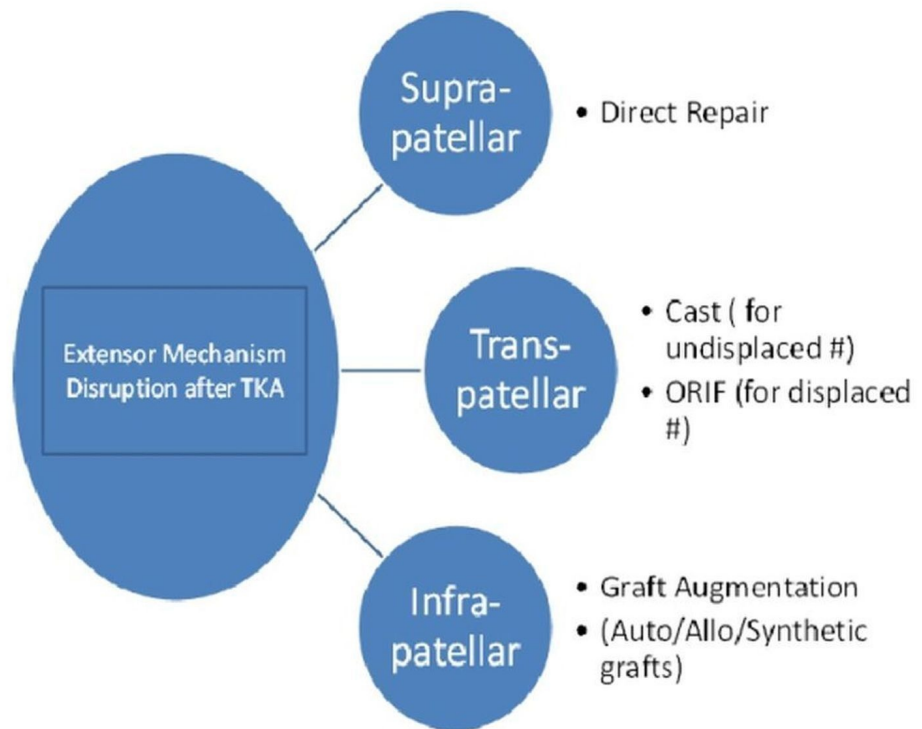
Extensor Mechanism Disruption after TKA

Supra-patellar

• Direct Repair

Trans-patellar

• Cast ( for undisplaced #)
• ORIF (for displaced #)

Infra-patellar

• Graft Augmentation
• (Auto/Allo/Synthetic grafts)